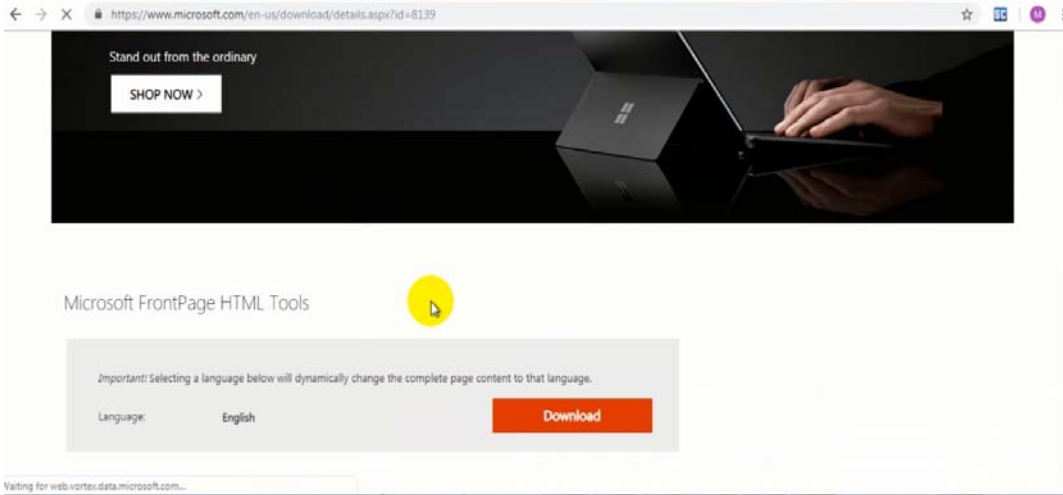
https://www.microsoft.com/en-us/download/details.aspx?id=8139

Stand out from the ordinary

SHOP NOW >

Microsoft FrontPage HTML Tools

Important! Selecting a language below will dynamically change the complete page content to that language.

Language: English

Download

Waiting for web.vortex.data.microsoft.com...